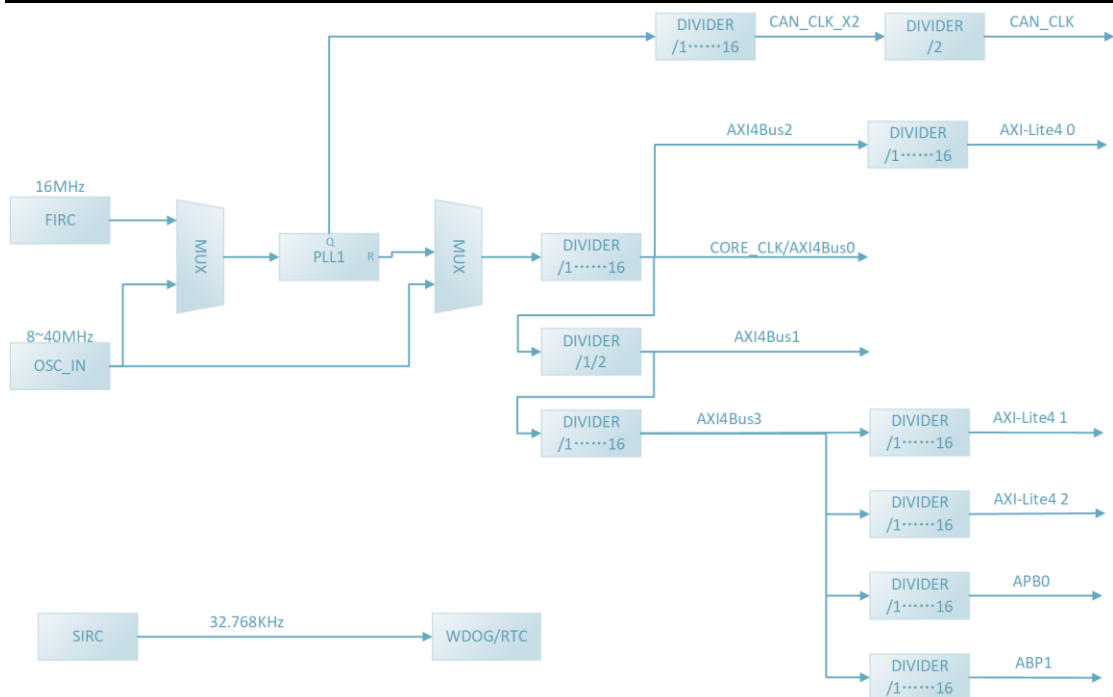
DIVIDER
/1……16

CAN_CLK_X2

DIVIDER
/2

CAN_CLK

AXI4Bus2

DIVIDER
/1……16

AXI-Lite4 0

16MHz

FIRC

MUX

Q
PLL1
R

MUX

DIVIDER
/1……16

CORE_CLK/AXI4Bus0

8~40MHz

OSC_IN

DIVIDER
/1/2

AXI4Bus1

DIVIDER
/1……16

AXI4Bus3

DIVIDER
/1……16

AXI-Lite4 1

DIVIDER
/1……16

AXI-Lite4 2

DIVIDER
/1……16

APB0

SIRC

32.768KHz

WDOG/RTC

DIVIDER
/1……16

ABP1